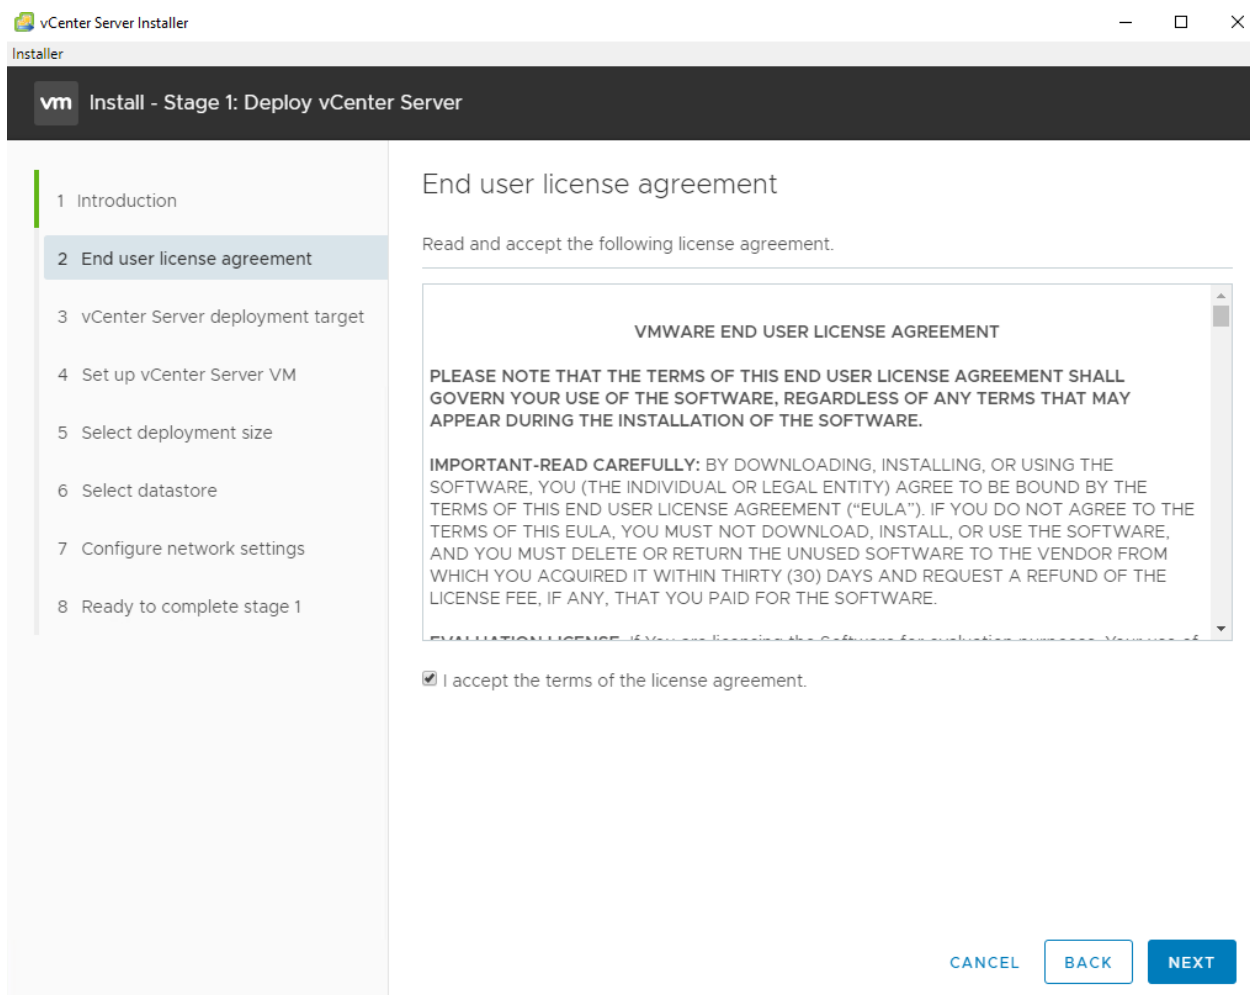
vCenter Server Installer

Installer

vm Install - Stage 1: Deploy vCenter Server

1 Introduction

2 End user license agreement

3 vCenter Server deployment target

4 Set up vCenter Server VM

5 Select deployment size

6 Select datastore

7 Configure network settings

8 Ready to complete stage 1

End user license agreement

Read and accept the following license agreement.

VMWARE END USER LICENSE AGREEMENT

PLEASE NOTE THAT THE TERMS OF THIS END USER LICENSE AGREEMENT SHALL GOVERN YOUR USE OF THE SOFTWARE, REGARDLESS OF ANY TERMS THAT MAY APPEAR DURING THE INSTALLATION OF THE SOFTWARE.

IMPORTANT-READ CAREFULLY: BY DOWNLOADING, INSTALLING, OR USING THE SOFTWARE, YOU (THE INDIVIDUAL OR LEGAL ENTITY) AGREE TO BE BOUND BY THE TERMS OF THIS END USER LICENSE AGREEMENT ("EULA"). IF YOU DO NOT AGREE TO THE TERMS OF THIS EULA, YOU MUST NOT DOWNLOAD, INSTALL, OR USE THE SOFTWARE, AND YOU MUST DELETE OR RETURN THE UNUSED SOFTWARE TO THE VENDOR FROM WHICH YOU ACQUIRED IT WITHIN THIRTY (30) DAYS AND REQUEST A REFUND OF THE LICENSE FEE, IF ANY, THAT YOU PAID FOR THE SOFTWARE.

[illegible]

I accept the terms of the license agreement.

CANCEL BACK NEXT